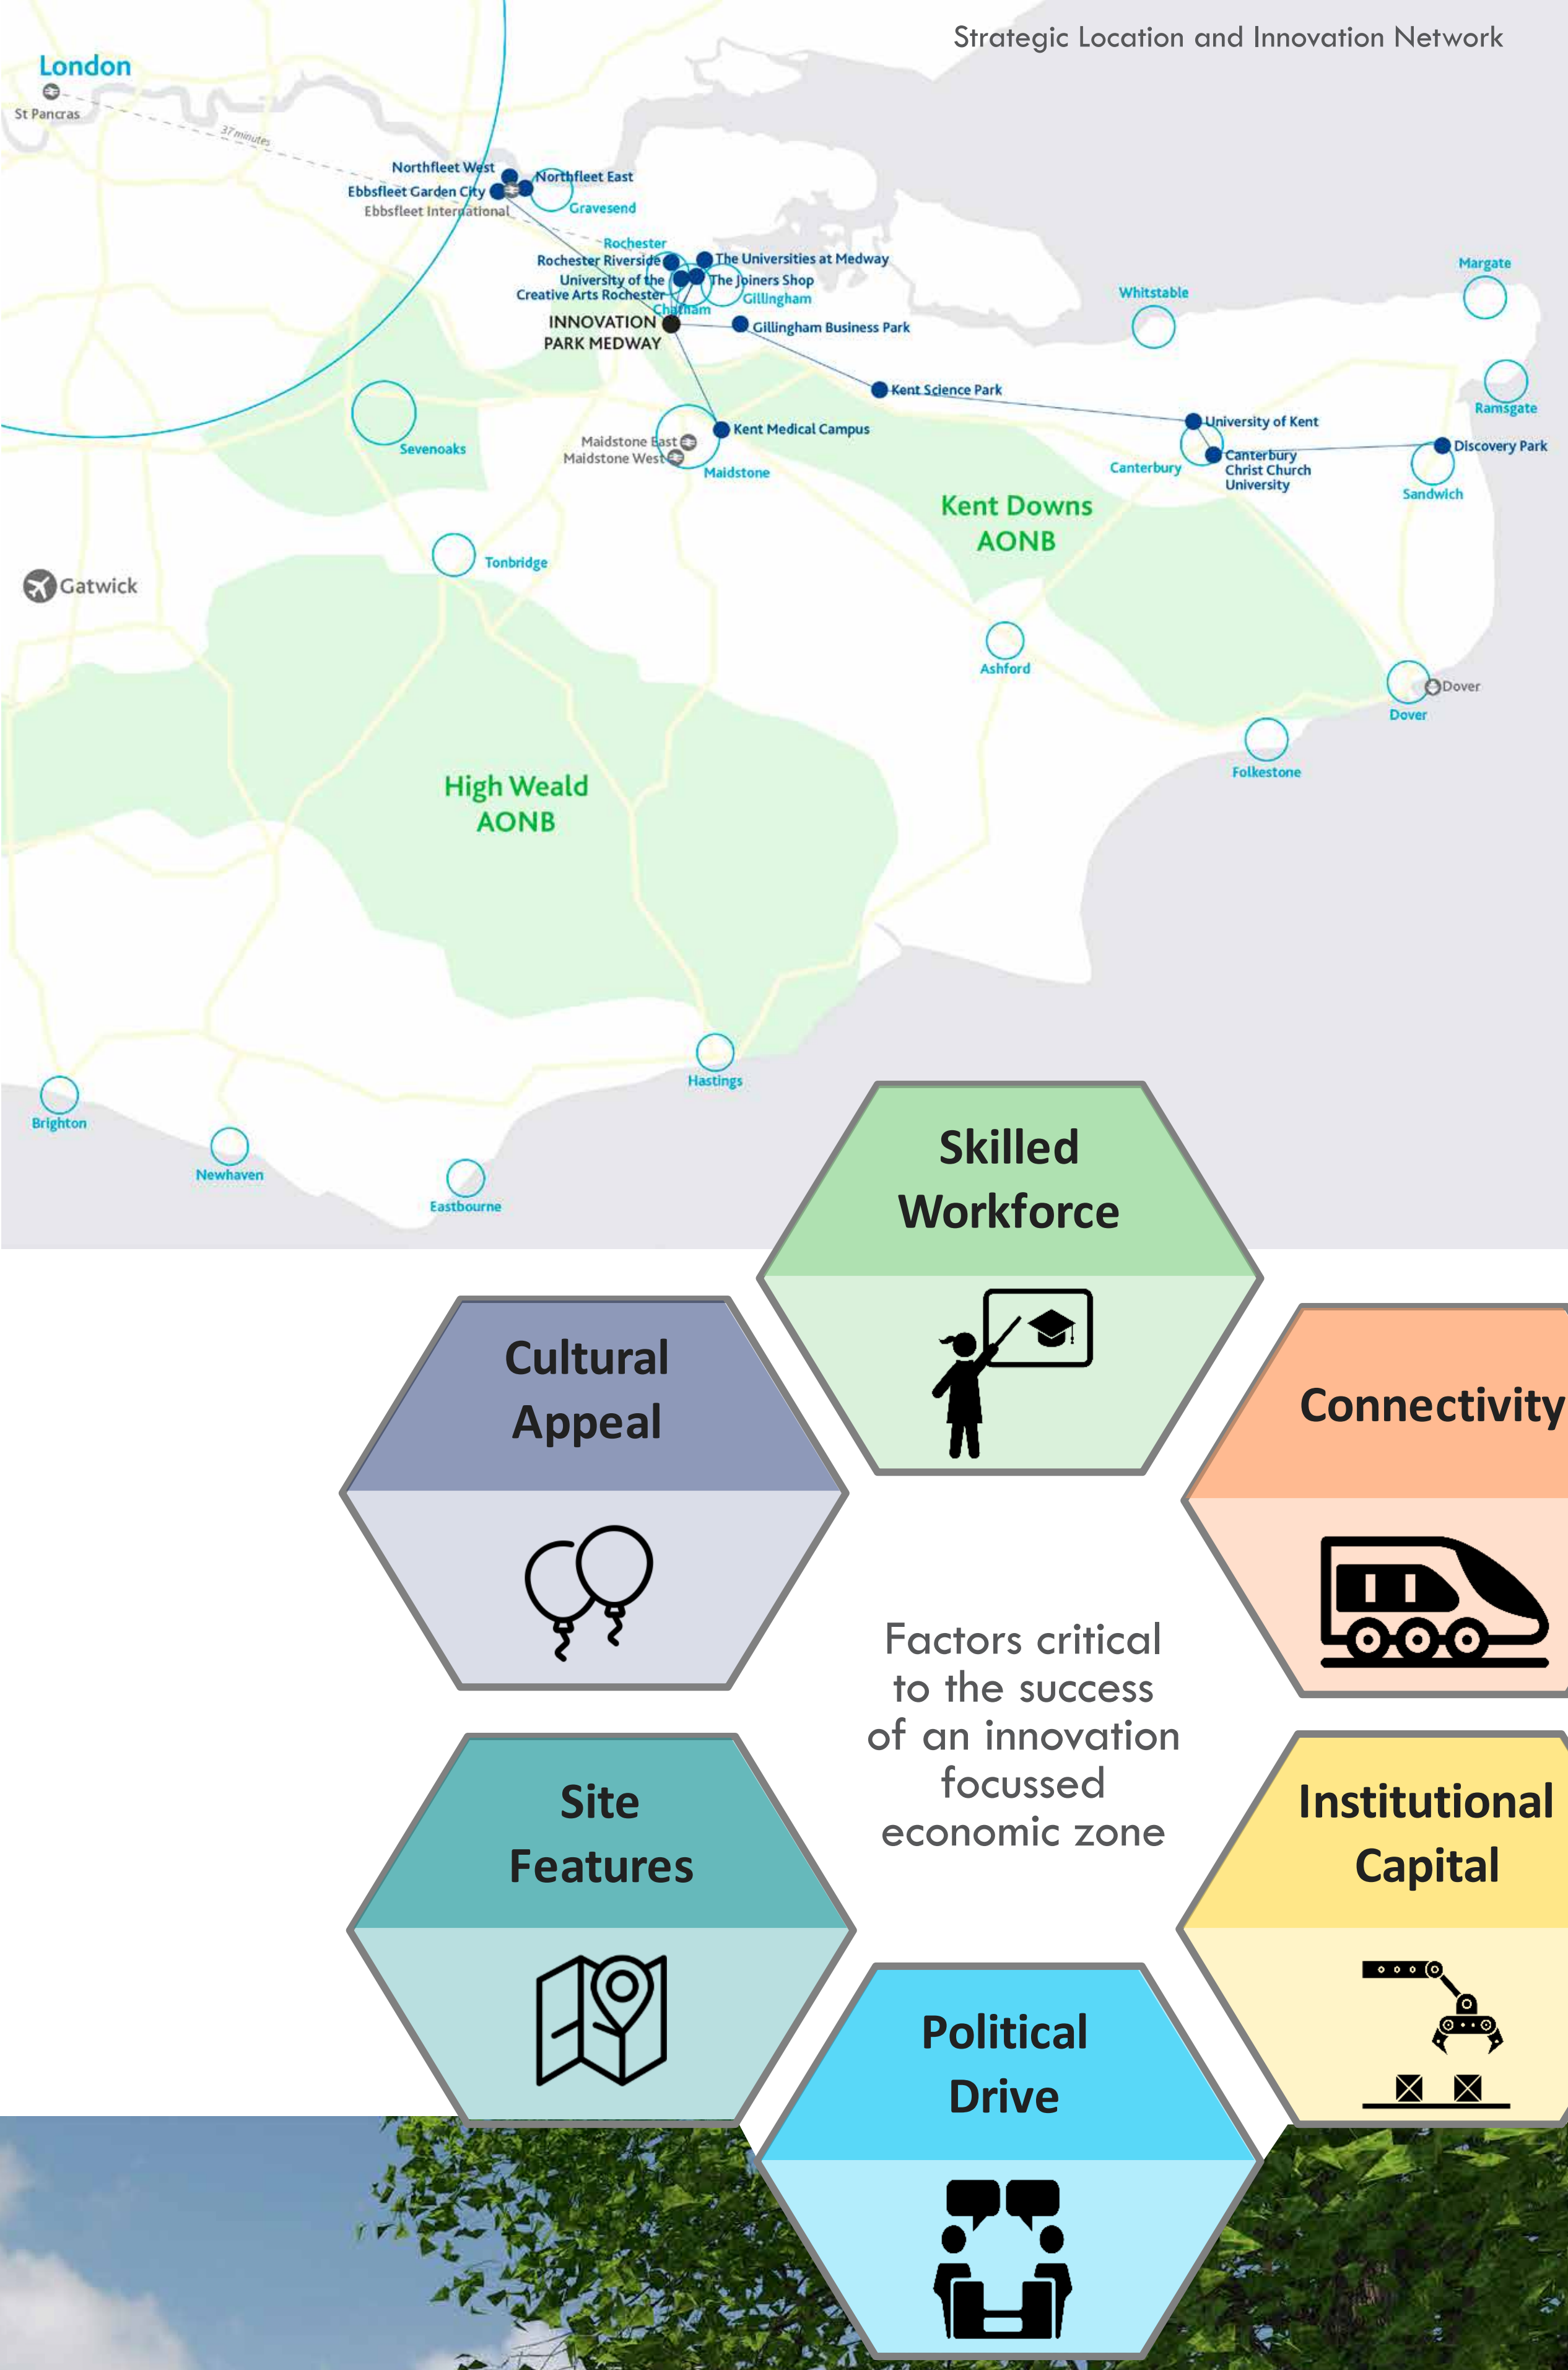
Strategic Location and Innovation Network

London
St Pancras
37 minutes
Northfleet West
Ebbsfleet Garden City
Ebbsfleet International
Northfleet East
Gravesend
Rochester
Rochester Riverside
University of the Creative Arts Rochester
The Universities at Medway
The Joiners Shop
Gillingham
Chatham
INNOVATION PARK MEDWAY
Gillingham Business Park
Whitstable
Margate
Ramsgate
Kent Science Park
University of Kent
Discovery Park
Canterbury
Canterbury Christ Church University
Sandwich
Sevenoaks
Maidstone East
Maidstone West
Kent Medical Campus
Maidstone
Kent Downs AONB
Tonbridge
Gatwick
Ashford
Dover
Dover
Folkestone
High Weald AONB
Hastings
Brighton
Newhaven
Eastbourne

Skilled Workforce

Cultural Appeal

Connectivity

Factors critical to the success of an innovation focussed economic zone

Site Features

Institutional Capital

Political Drive